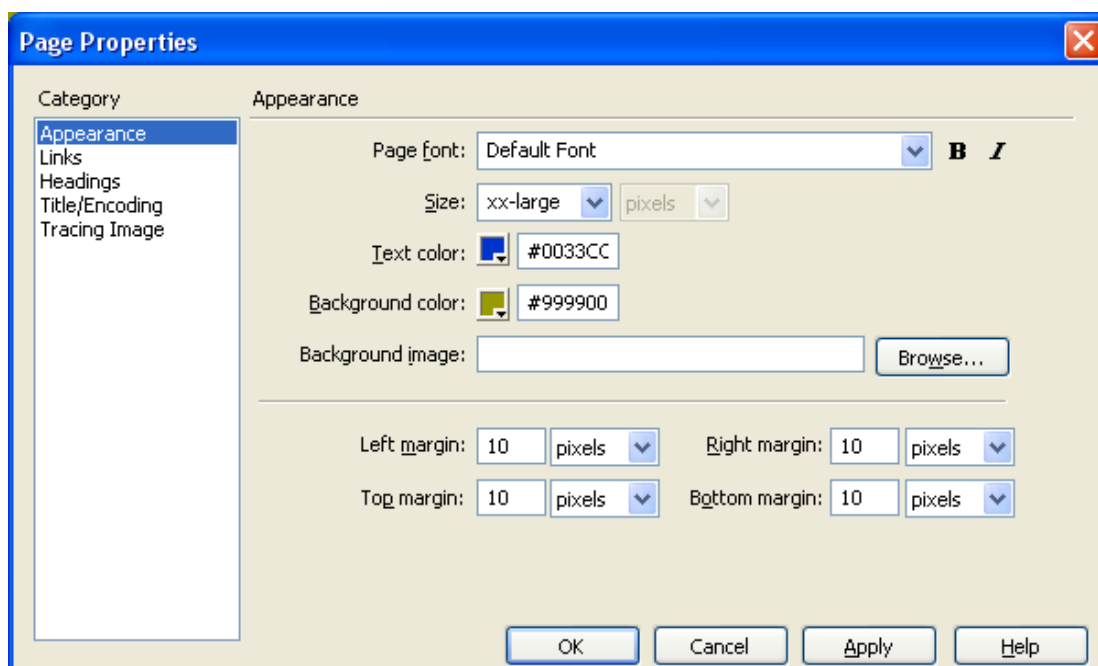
Page Properties

Category

Appearance
Links
Headings
Title/Encoding
Tracing Image

Appearance

Page font: Default Font B I

Size: xx-large pixels

Text color: #0033CC

Background color: #999900

Background image: Browse...

Left margin: 10 pixels Right margin: 10 pixels

Top margin: 10 pixels Bottom margin: 10 pixels

OK Cancel Apply Help